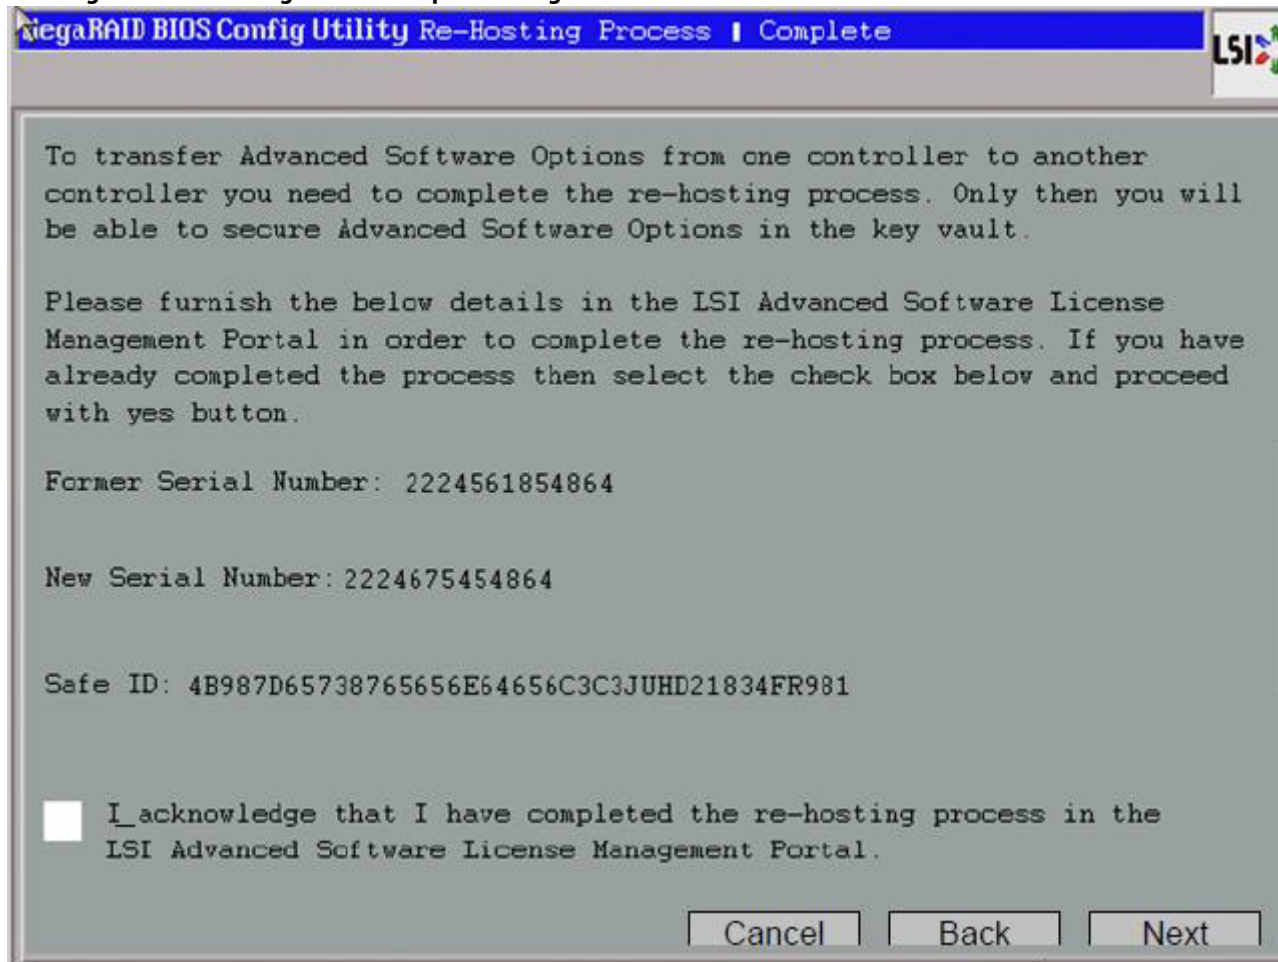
MegaRAID BIOS Config Utility Re-Hosting Process | Complete

LSI

To transfer Advanced Software Options from one controller to another controller you need to complete the re-hosting process. Only then you will be able to secure Advanced Software Options in the key vault.

Please furnish the below details in the LSI Advanced Software License Management Portal in order to complete the re-hosting process. If you have already completed the process then select the check box below and proceed with yes button.

Former Serial Number: 2224561854864

New Serial Number: 2224675454864

Safe ID: 4B987D65738765656E64656C3C3JUHD21834FR981

I acknowledge that I have completed the re-hosting process in the LSI Advanced Software License Management Portal.

Cancel Back Next